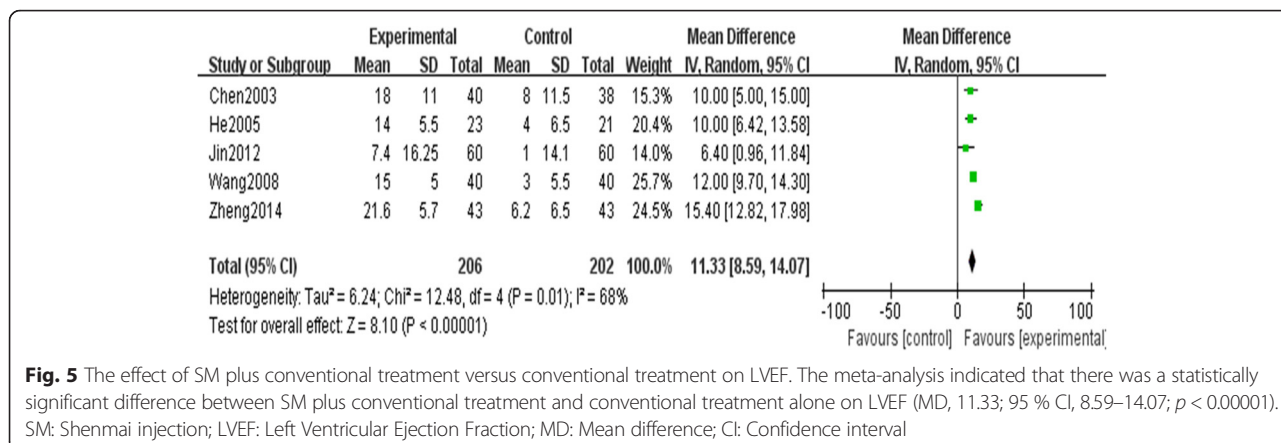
| Study or Subgroup | Experimental Mean | Experimental SD | Experimental Total | Control Mean | Control SD | Control Total | Weight | Mean Difference IV, Random, 95% CI |
|---|---|---|---|---|---|---|---|---|
| Chen2003 | 18 | 11 | 40 | 8 | 11.5 | 38 | 15.3% | 10.00 [5.00, 15.00] |
| He2005 | 14 | 5.5 | 23 | 4 | 6.5 | 21 | 20.4% | 10.00 [6.42, 13.58] |
| Jin2012 | 7.4 | 16.25 | 60 | 1 | 14.1 | 60 | 14.0% | 6.40 [0.96, 11.84] |
| Wang2008 | 15 | 5 | 40 | 3 | 5.5 | 40 | 25.7% | 12.00 [9.70, 14.30] |
| Zheng2014 | 21.6 | 5.7 | 43 | 6.2 | 6.5 | 43 | 24.5% | 15.40 [12.82, 17.98] |
| Total (95% CI) | | | 206 | | | 202 | 100.0% | 11.33 [8.59, 14.07] |

Heterogeneity: Tau² = 6.24; Chi² = 12.48, df = 4 (P = 0.01); I² = 68%
Test for overall effect: Z = 8.10 (P < 0.00001)

Mean Difference
IV, Random, 95% CI

-100 -50 0 50 100
Favours [control] Favours [experimental]

**Fig. 5** The effect of SM plus conventional treatment versus conventional treatment on LVEF. The meta-analysis indicated that there was a statistically significant difference between SM plus conventional treatment and conventional treatment alone on LVEF (MD, 11.33; 95 % CI, 8.59–14.07; $p$ < 0.00001). SM: Shenmai injection; LVEF: Left Ventricular Ejection Fraction; MD: Mean difference; CI: Confidence interval